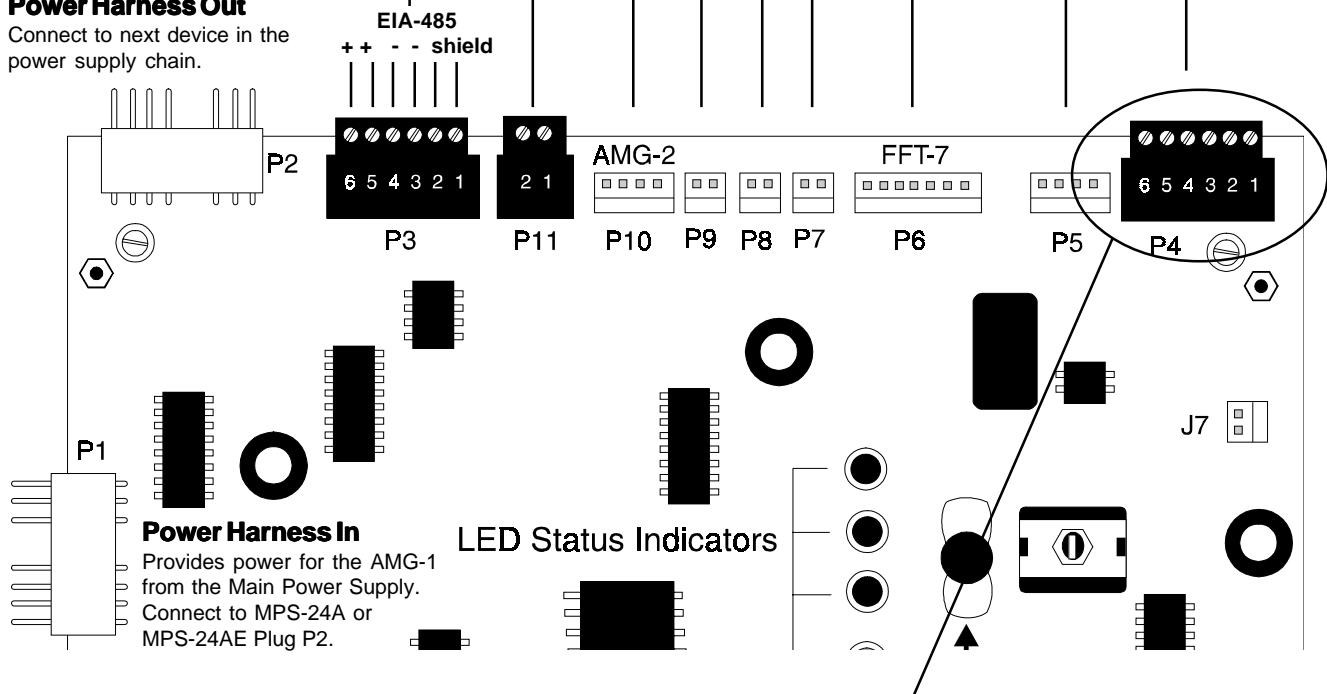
Power Harness Out
Connect to next device in the power supply chain.

EIA-485
+ + - - shield

P2

6 5 4 3 2 1
P3

2 1
P11

AMG-2
P10

P9 P8 P7

FFT-7
P6

P5

6 5 4 3 2 1
P4

J7

P1

Power Harness In
Provides power for the AMG-1 from the Main Power Supply. Connect to MPS-24A or MPS-24AE Plug P2.

LED Status Indicators